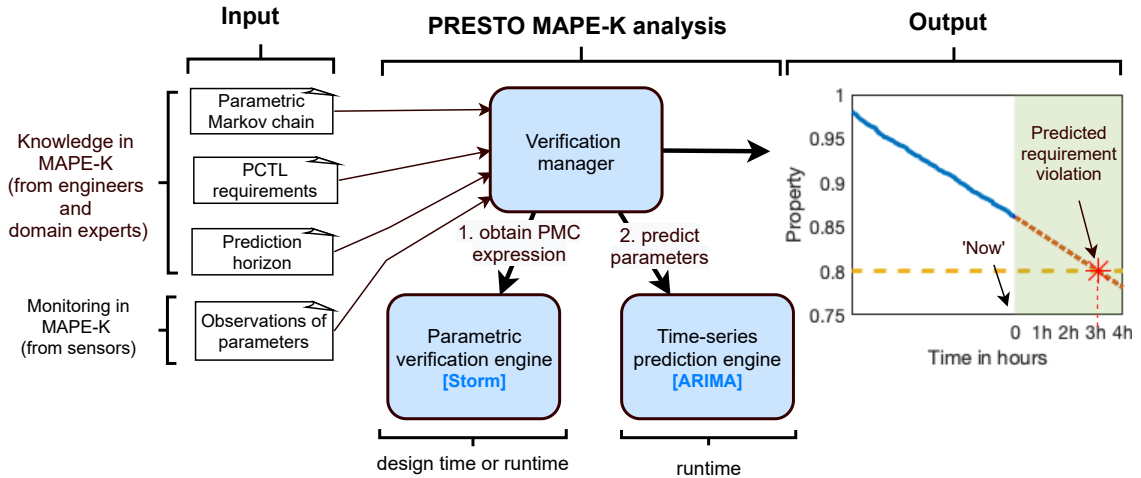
Input

PRESTO MAPE-K analysis

Output

Knowledge in MAPE-K (from engineers and domain experts)

Parametric Markov chain

PCTL requirements

Prediction horizon

Monitoring in MAPE-K (from sensors)

Observations of parameters

Verification manager

1. obtain PMC expression

2. predict parameters

Parametric verification engine [Storm]

Time-series prediction engine [ARIMA]

design time or runtime

runtime

Property

1

0.95

0.9

0.85

0.8

0.75

Predicted requirement violation

'Now'

0 1h 2h 3h 4h

Time in hours